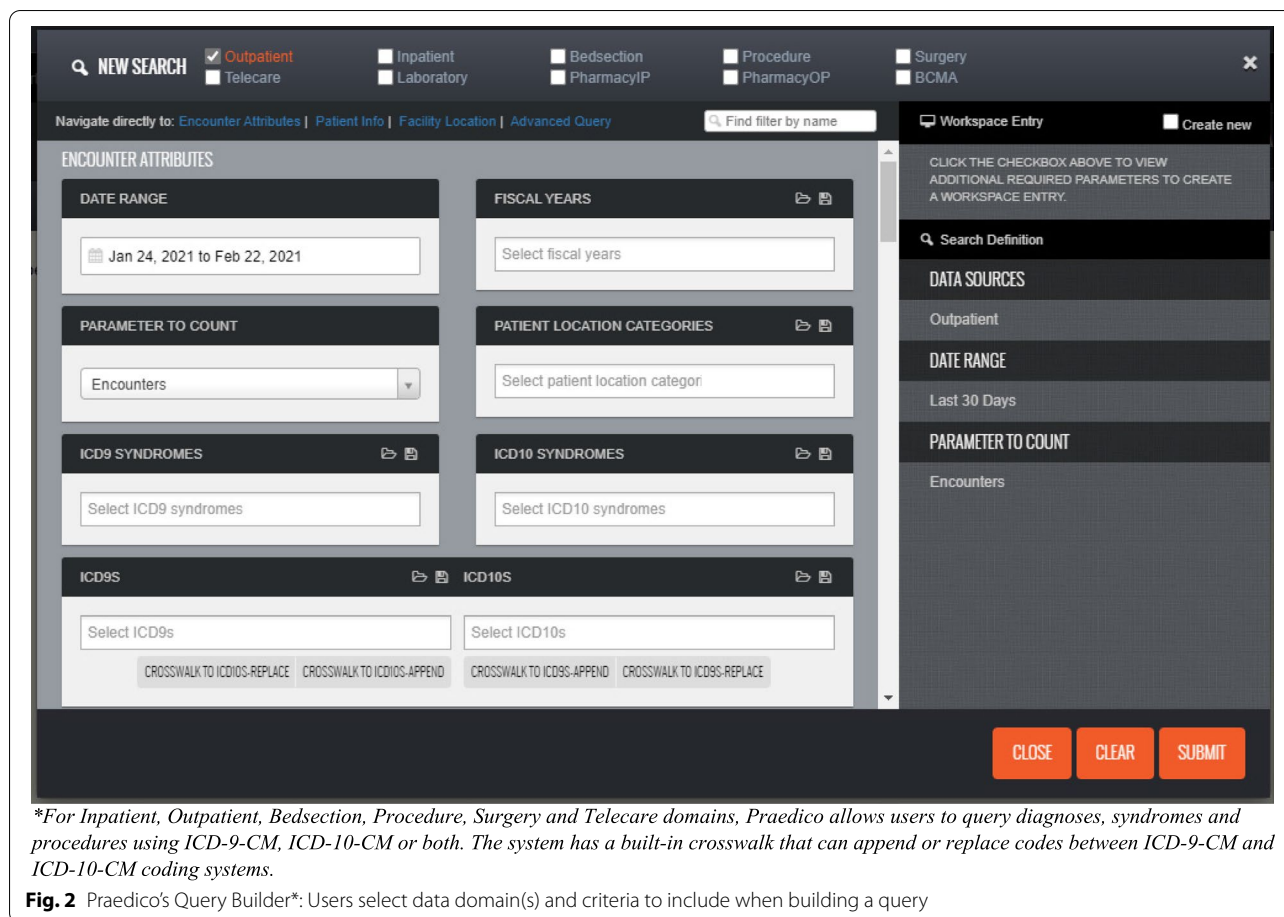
NEW SEARCH Outpatient Telecare Inpatient Laboratory Bedsection PharmacyIP Procedure PharmacyOP Surgery BCMA ×

Navigate directly to: Encounter Attributes | Patient Info | Facility Location | Advanced Query Find filter by name

Workspace Entry Create new

ENCOUNTER ATTRIBUTES

DATE RANGE

Jan 24, 2021 to Feb 22, 2021

FISCAL YEARS

Select fiscal years

PARAMETER TO COUNT

Encounters

PATIENT LOCATION CATEGORIES

Select patient location categori

ICD9 SYNDROMES

Select ICD9 syndromes

ICD10 SYNDROMES

Select ICD10 syndromes

ICD9S

Select ICD9s

CROSSWALK TO ICD10S-REPLACE CROSSWALK TO ICD10S-APPEND

ICD10S

Select ICD10s

CROSSWALK TO ICD9S-APPEND CROSSWALK TO ICD9S-REPLACE

CLICK THE CHECKBOX ABOVE TO VIEW ADDITIONAL REQUIRED PARAMETERS TO CREATE A WORKSPACE ENTRY.

Search Definition

DATA SOURCES

Outpatient

DATE RANGE

Last 30 Days

PARAMETER TO COUNT

Encounters

CLOSE CLEAR SUBMIT

*For Inpatient, Outpatient, Bedsection, Procedure, Surgery and Telecare domains, Praedico allows users to query diagnoses, syndromes and procedures using ICD-9-CM, ICD-10-CM or both. The system has a built-in crosswalk that can append or replace codes between ICD-9-CM and ICD-10-CM coding systems.

Fig. 2 Praedico's Query Builder*: Users select data domain(s) and criteria to include when building a query